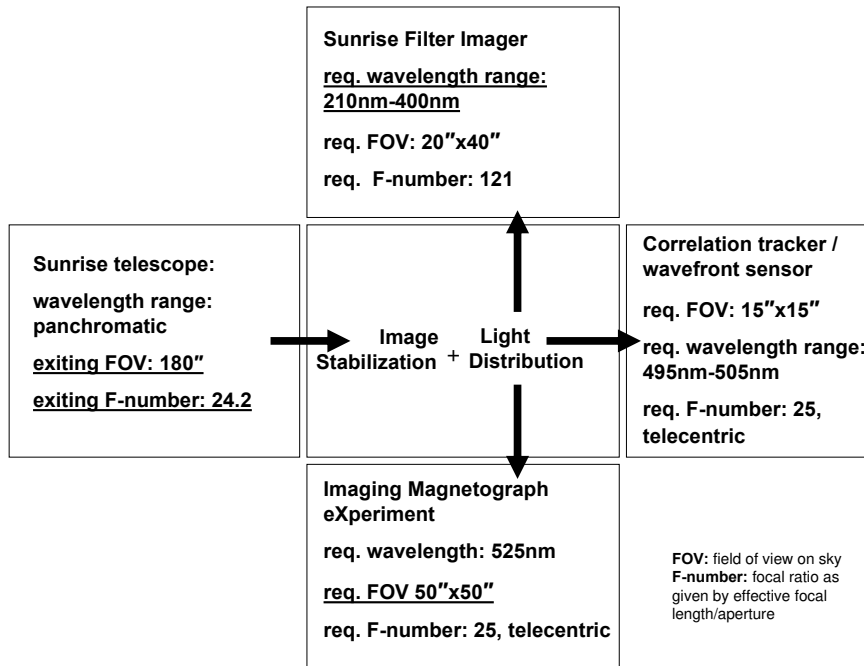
Sunrise Filter Imager

req. wavelength range: 210nm-400nm

req. FOV: 20″x40″

req. F-number: 121

Sunrise telescope:

wavelength range: panchromatic

exiting FOV: 180″

exiting F-number: 24.2

Image Stabilization + Light Distribution

Correlation tracker / wavefront sensor

req. FOV: 15″x15″

req. wavelength range: 495nm-505nm

req. F-number: 25, telecentric

Imaging Magnetograph eXperiment

req. wavelength: 525nm

req. FOV 50″x50″

req. F-number: 25, telecentric

FOV: field of view on sky
F-number: focal ratio as given by effective focal length/aperture